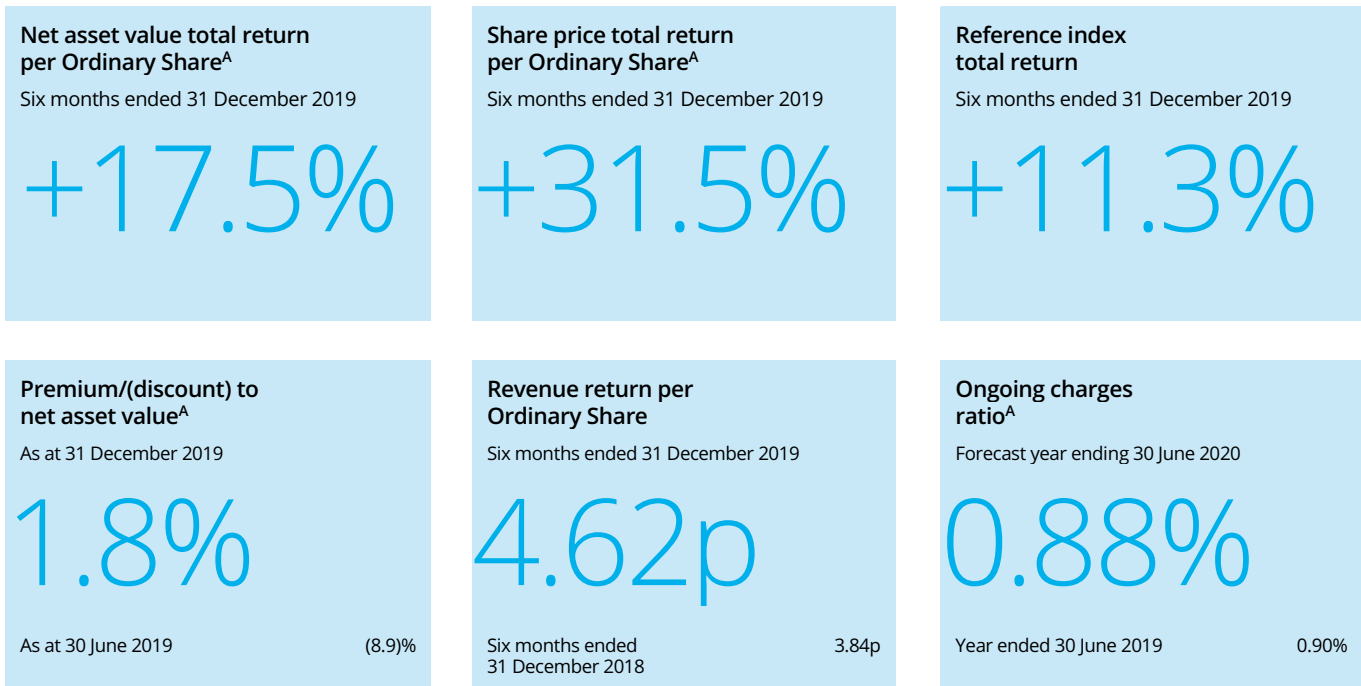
Net asset value total return per Ordinary Share$^A$

Six months ended 31 December 2019

+17.5%

Share price total return per Ordinary Share$^A$

Six months ended 31 December 2019

+31.5%

Reference index total return

Six months ended 31 December 2019

+11.3%

Premium/(discount) to net asset value$^A$

As at 31 December 2019

1.8%

As at 30 June 2019 (8.9)%

Revenue return per Ordinary Share

Six months ended 31 December 2019

4.62p

Six months ended 31 December 2018 3.84p

Ongoing charges ratio$^A$

Forecast year ending 30 June 2020

0.88%

Year ended 30 June 2019 0.90%